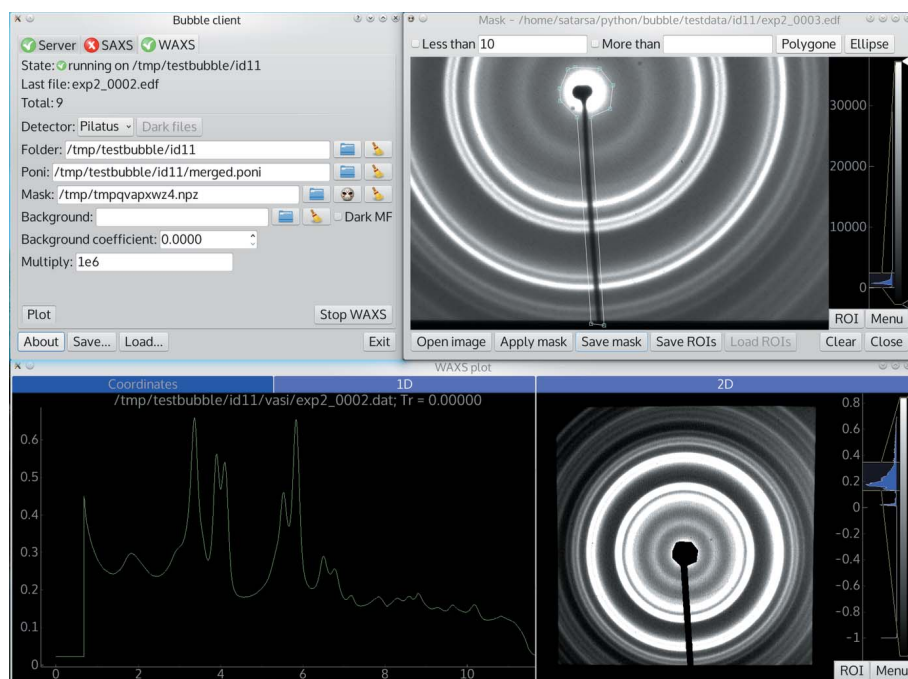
Bubble client

Server SAXS WAXS
State: running on /tmp/testbubble/id11
Last file: exp2_0002.edf
Total: 9
Detector: Pilatus Dark files
Folder: /tmp/testbubble/id11
Poni: /tmp/testbubble/id11/merged.poni
Mask: /tmp/tmpqvapxwz4.npz
Background:
Dark MF
Background coefficient: 0.0000
Multiply: 1e6
Plot
Stop WAXS
About Save... Load...
Exit

Mask - /home/satarsa/python/bubble/testdata/id11/exp2_0003.edf
Less than 10
More than
Polygone Ellipse
30000
20000
10000
0
ROI Menu
Open image Apply mask Save mask Save ROIs Load ROIs Clear Close

WAXS plot
Coordinates 1D 2D
/tmp/testbubble/id11/vasi/exp2_0002.dat; Tr = 0.00000
0.6
0.5
0.4
0.3
0.2
0.1
0
0 2 4 6 8 10
0.8
0.6
0.4
0.2
0
-0.2
-0.4
-0.6
-0.8
-1
ROI Menu